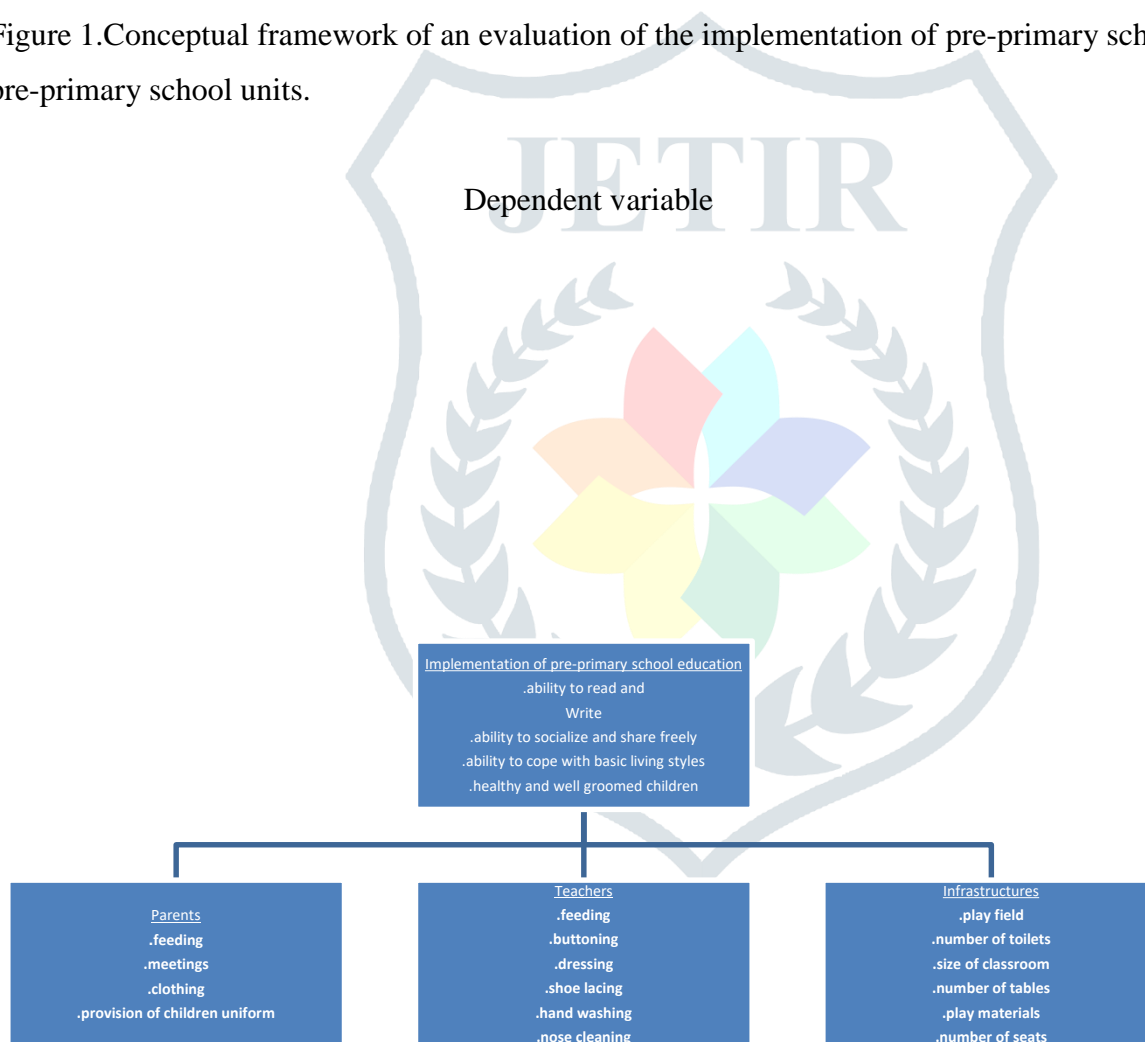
Figure 1.Conceptual framework of an evaluation of the implementation of pre-primary sch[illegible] pre-primary school units.

JETIR

Dependent variable

Implementation of pre-primary school education
.ability to read and
Write
.ability to socialize and share freely
.ability to cope with basic living styles
.healthy and well groomed children

Parents
.feeding
.meetings
.clothing
.provision of children uniform

Teachers
.feeding
.buttoning
.dressing
.shoe lacing
.hand washing
.nose cleaning

Infrastructures
.play field
.number of toilets
.size of classroom
.number of tables
.play materials
.number of seats